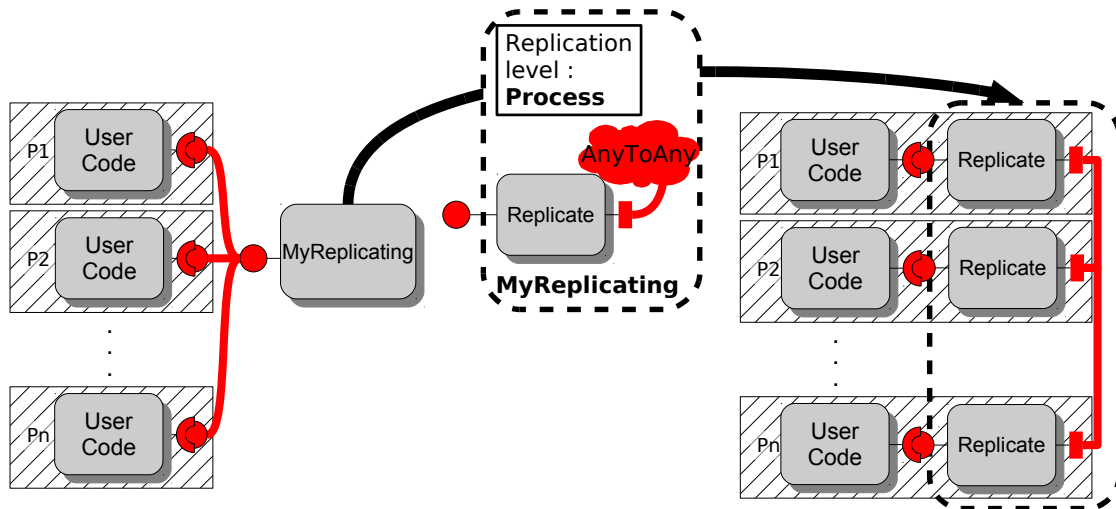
P1 User Code

P2 User Code

. . .

Pn User Code

MyReplicating

Replication level : **Process**

AnyToAny

Replicate

**MyReplicating**

P1 User Code

Replicate

P2 User Code

Replicate

. . .

Pn User Code

Replicate